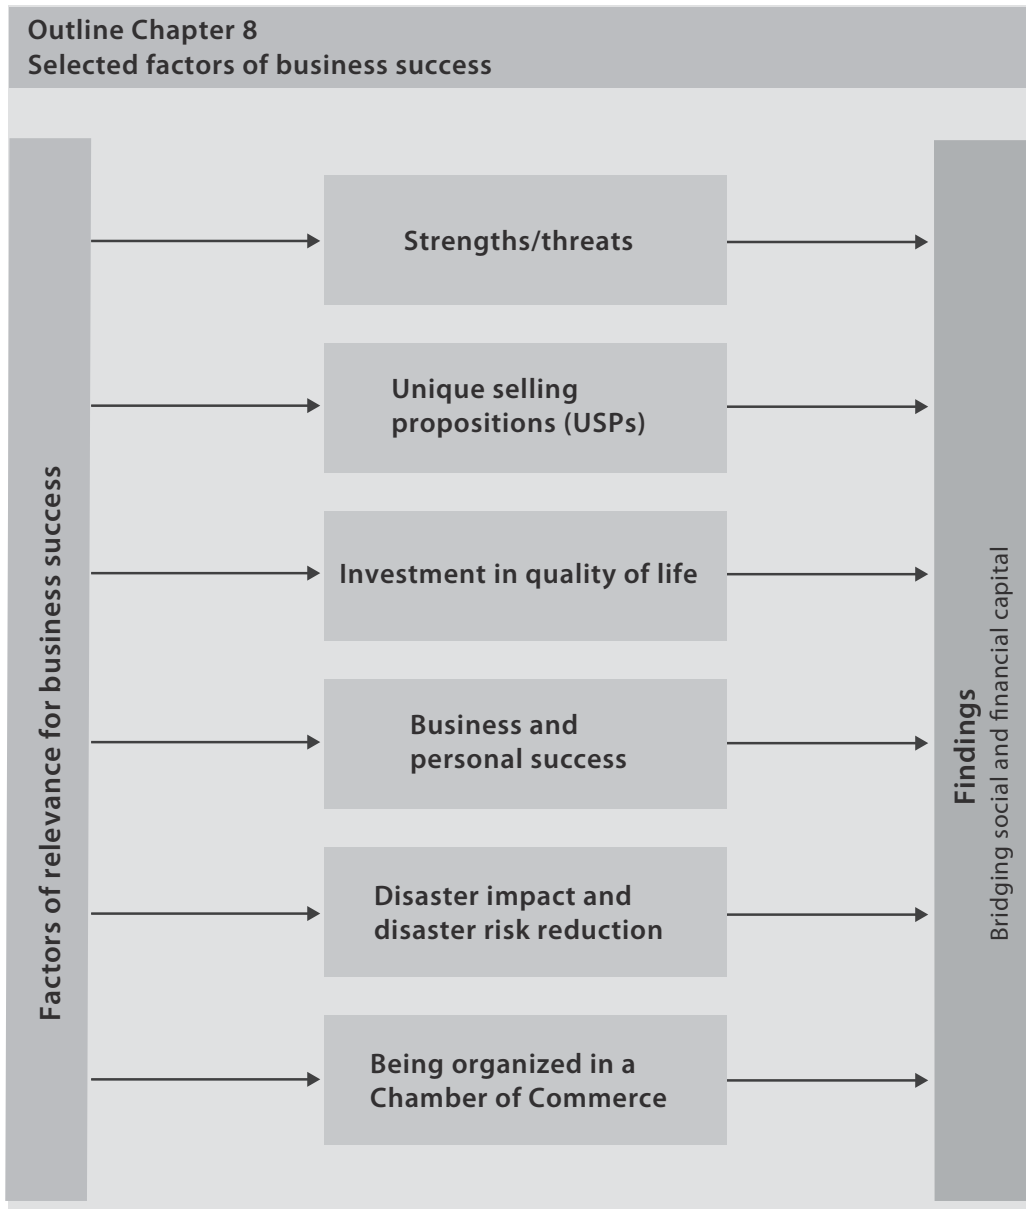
Outline Chapter 8
Selected factors of business success

Factors of relevance for business success

Strengths/threats

Unique selling propositions (USPs)

Investment in quality of life

Business and personal success

Disaster impact and disaster risk reduction

Being organized in a Chamber of Commerce

Findings
Bridging social and financial capital